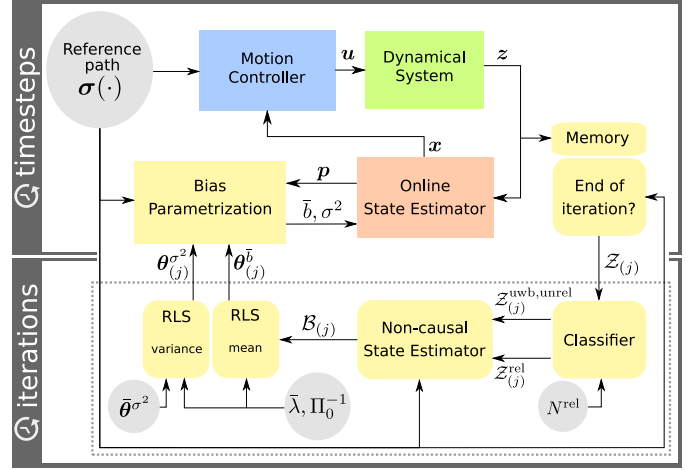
timesteps

iterations

Reference path $\boldsymbol{\sigma}(\cdot)$

Motion Controller

$\boldsymbol{u}$

Dynamical System

$\boldsymbol{z}$

Memory

$\boldsymbol{x}$

$\boldsymbol{p}$

Bias Parametrization

Online State Estimator

$\bar{b}, \sigma^2$

End of iteration?

$\boldsymbol{\theta}_{(j)}^{\sigma^2}$

$\boldsymbol{\theta}_{(j)}^{\bar{b}}$

$\mathcal{Z}_{(j)}$

RLS variance

RLS mean

$\mathcal{B}_{(j)}$

Non-causal State Estimator

$\mathcal{Z}_{(j)}^{\text{uwb,unrel}}$

$\mathcal{Z}_{(j)}^{\text{rel}}$

Classifier

$\bar{\boldsymbol{\theta}}^{\sigma^2}$

$\bar{\lambda}, \Pi_0^{-1}$

$N^{\text{rel}}$